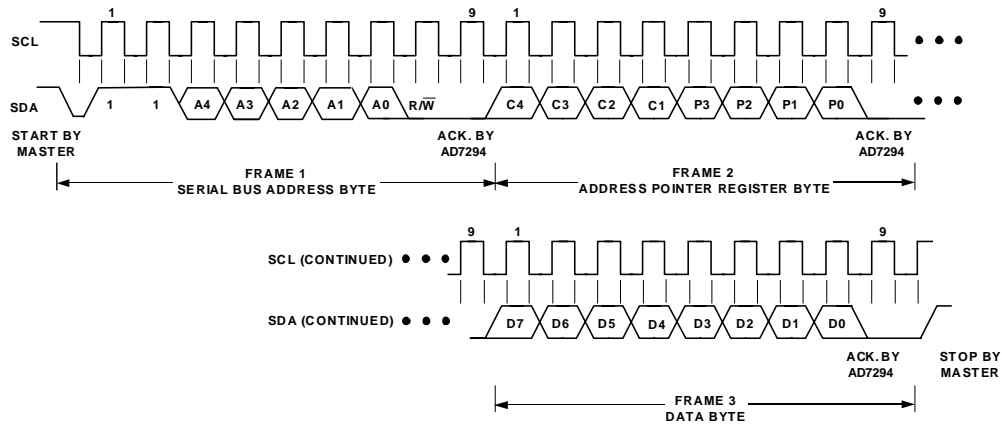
1 9 1 9

SCL

SDA 1 1 A4 A3 A2 A1 A0 $R/\overline{W}$ C4 C3 C2 C1 P3 P2 P1 P0

START BY MASTER

ACK. BY AD7294

ACK. BY AD7294

FRAME 1
SERIAL BUS ADDRESS BYTE

FRAME 2
ADDRESS POINTER REGISTER BYTE

9 1 9

SCL (CONTINUED)

SDA (CONTINUED) D7 D6 D5 D4 D3 D2 D1 D0

ACK.BY AD7294

STOP BY MASTER

FRAME 3
DATA BYTE